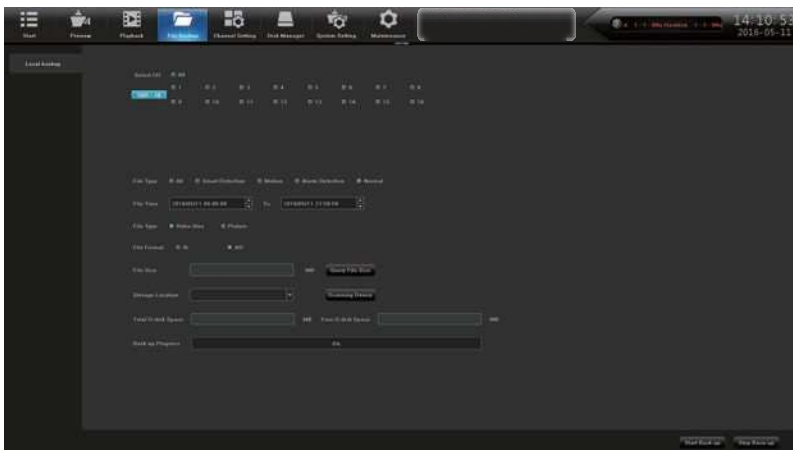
Start Preview Playback File Backup Channel Setting Disk Manager System Setting Maintenance

14:10:53
2016-05-11

Local backup

Select CH ■ All

■ 1 ■ 2 ■ 3 ■ 4 ■ 5 ■ 6 ■ 7 ■ 8

■ 9 ■ 10 ■ 11 ■ 12 ■ 13 ■ 14 ■ 15 ■ 16

File Type ■ All ■ Smart Detection ■ Motion ■ Alarm Detection ■ Normal

File Time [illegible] To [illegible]

File Type ■ Video files ■ Picture

File Format ■ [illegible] ■ AVI

File Size MB Count File Size

Storage Location Scanning Device

Total U disk Space MB Free U disk Space MB

Back up Progress 0%

Start Back up Stop Back up